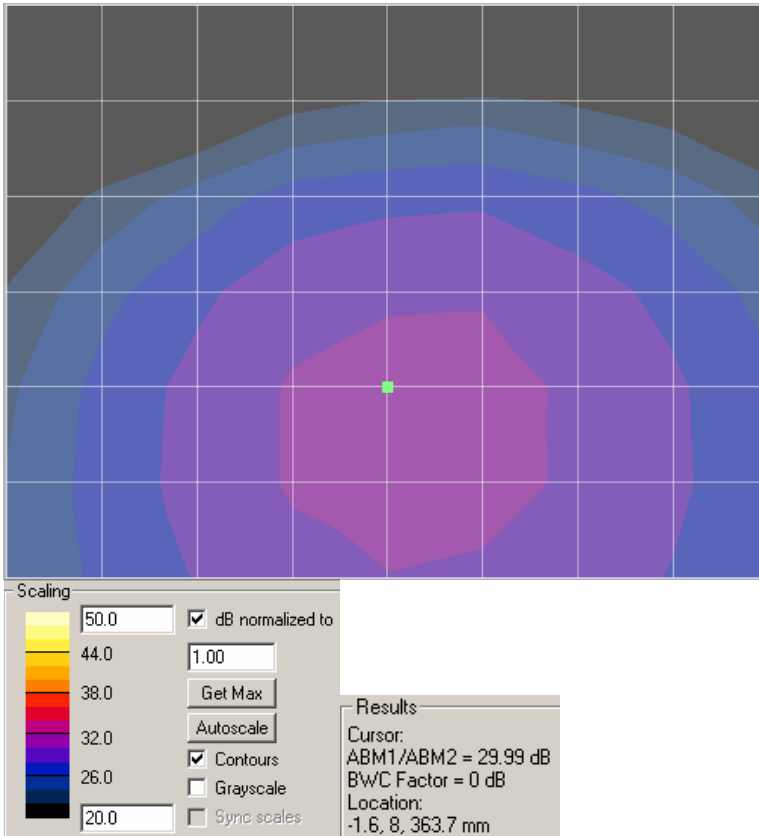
Scaling

50.0

44.0

38.0

32.0

26.0

20.0

dB normalized to

1.00

Get Max

Autoscale

Contours

Grayscale

Sync scales

Results

Cursor:
ABM1/ABM2 = 29.99 dB
BWC Factor = 0 dB
Location:
-1.6, 8, 363.7 mm